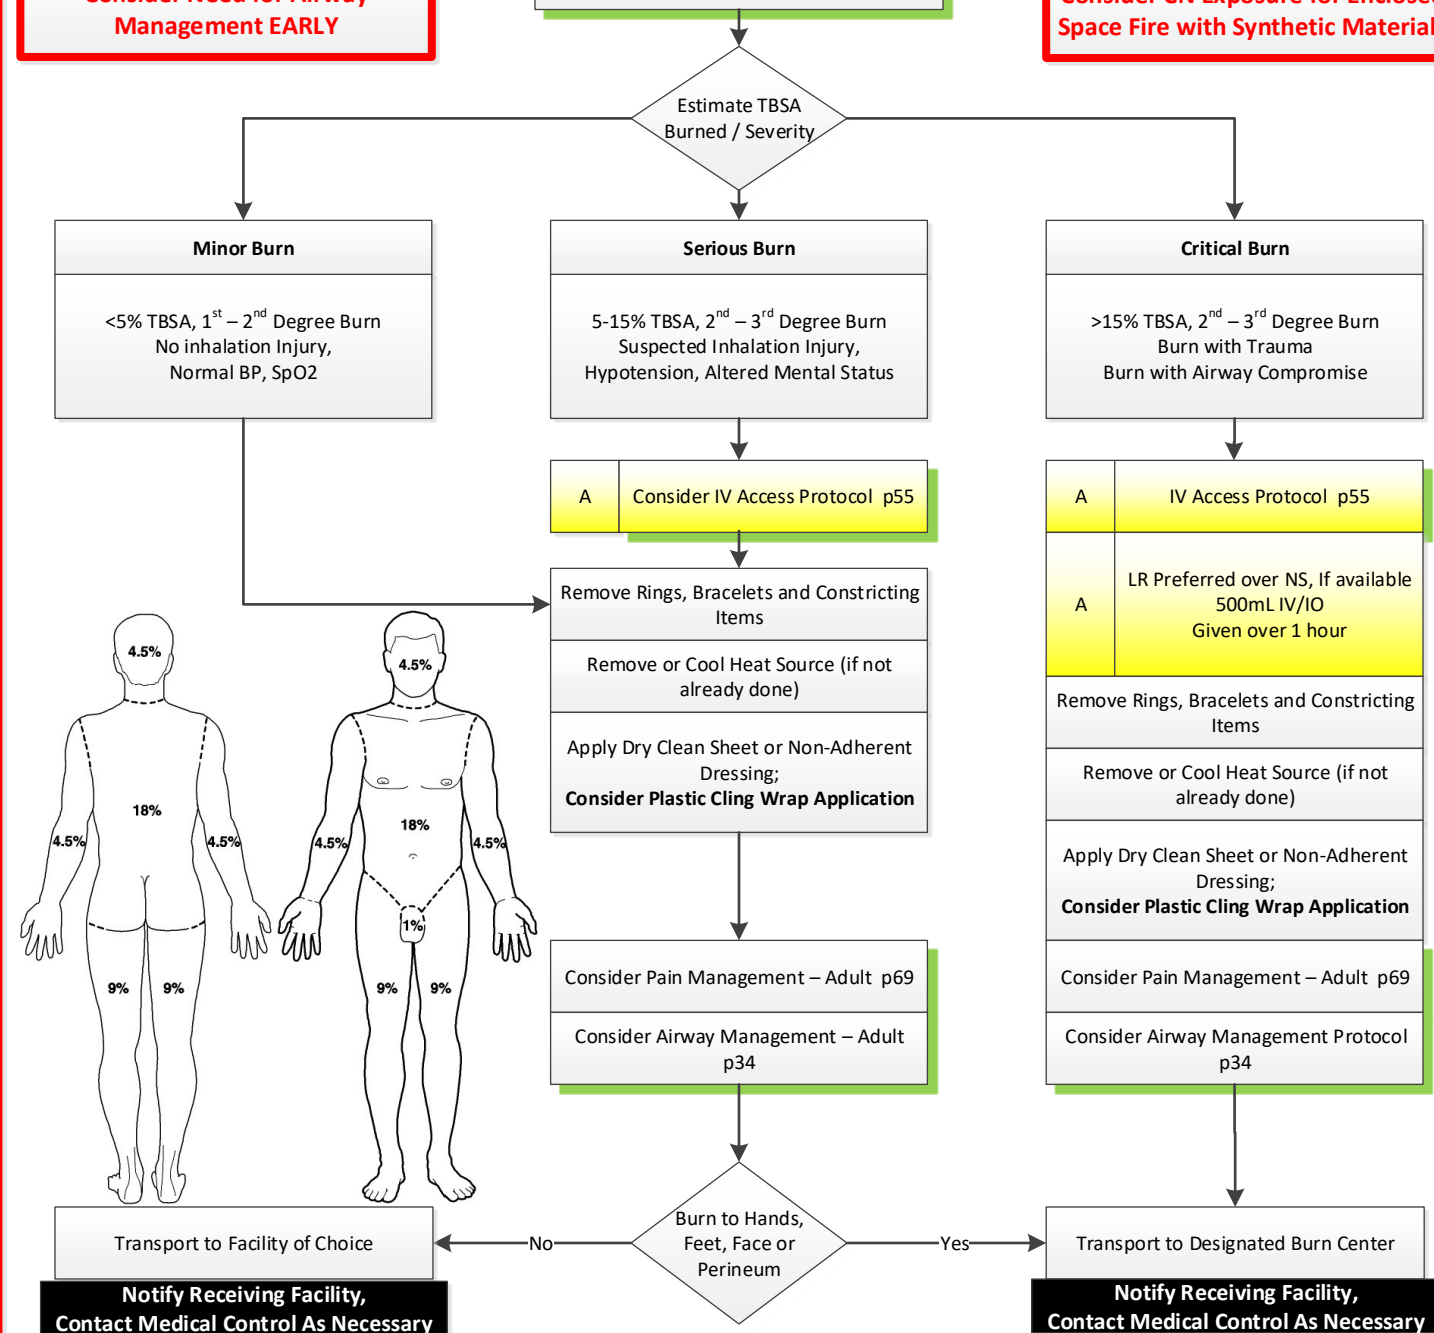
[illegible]
Management EARLY

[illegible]
Space Fire with Synthetic Material

Estimate TBSA Burned / Severity

Minor Burn

<5% TBSA, $1^{st}$ – $2^{nd}$ Degree Burn
No inhalation Injury,
Normal BP, SpO2

Serious Burn

5-15% TBSA, $2^{nd}$ – $3^{rd}$ Degree Burn
Suspected Inhalation Injury,
Hypotension, Altered Mental Status

Critical Burn

>15% TBSA, $2^{nd}$ – $3^{rd}$ Degree Burn
Burn with Trauma
Burn with Airway Compromise

A | Consider IV Access Protocol p55

A | IV Access Protocol p55

A | LR Preferred over NS, If available 500mL IV/IO Given over 1 hour

Remove Rings, Bracelets and Constricting Items

Remove or Cool Heat Source (if not already done)

Apply Dry Clean Sheet or Non-Adherent Dressing;
**Consider Plastic Cling Wrap Application**

Remove Rings, Bracelets and Constricting Items

Remove or Cool Heat Source (if not already done)

Apply Dry Clean Sheet or Non-Adherent Dressing;
**Consider Plastic Cling Wrap Application**

4.5%
18%
4.5%
4.5%
9%
9%

4.5%
18%
4.5%
4.5%
1%
9%
9%

Consider Pain Management – Adult p69

Consider Airway Management – Adult p34

Consider Pain Management – Adult p69

Consider Airway Management Protocol p34

Burn to Hands, Feet, Face or Perineum

No

Yes

Transport to Facility of Choice

Transport to Designated Burn Center

Notify Receiving Facility,
Contact Medical Control As Necessary

Notify Receiving Facility,
Contact Medical Control As Necessary